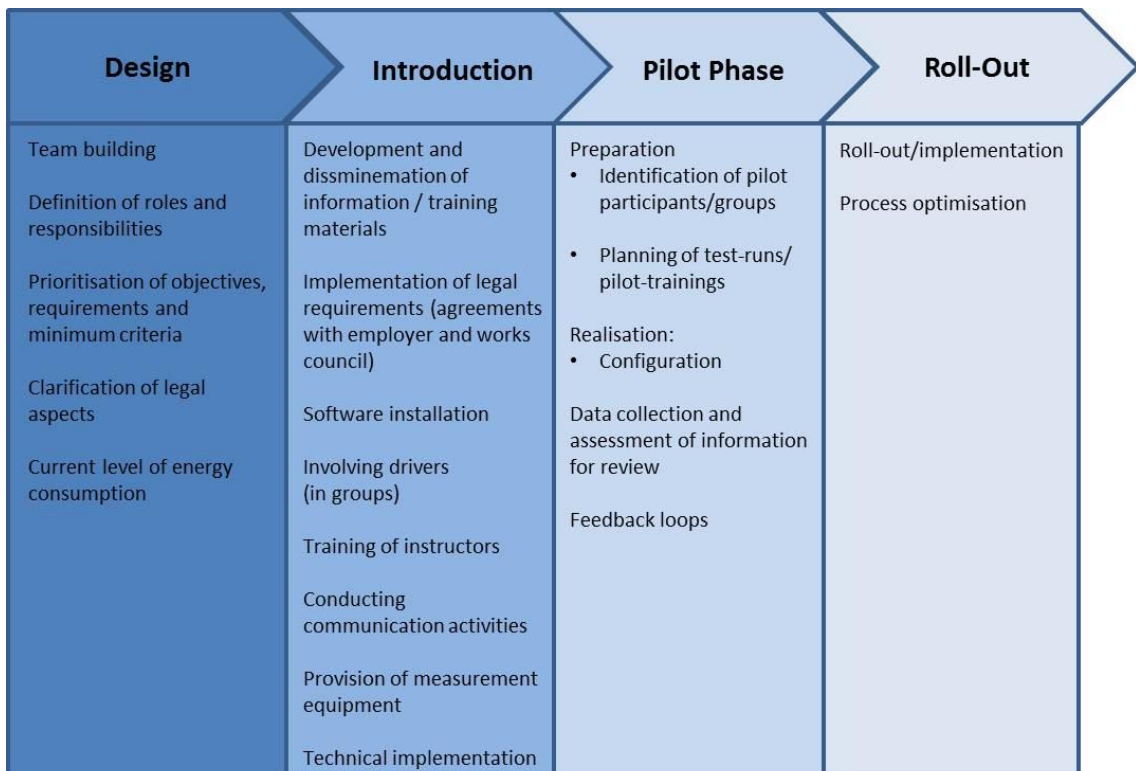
Design

Team building

Definition of roles and responsibilities

Prioritisation of objectives, requirements and minimum criteria

Clarification of legal aspects

Current level of energy consumption

Introduction

Development and dissminemation of information / training materials

Implementation of legal requirements (agreements with employer and works council)

Software installation

Involving drivers (in groups)

Training of instructors

Conducting communication activities

Provision of measurement equipment

Technical implementation

Pilot Phase

Preparation
• Identification of pilot participants/groups
• Planning of test-runs/ pilot-trainings

Realisation:
• Configuration

Data collection and assessment of information for review

Feedback loops

Roll-Out

Roll-out/implementation

Process optimisation